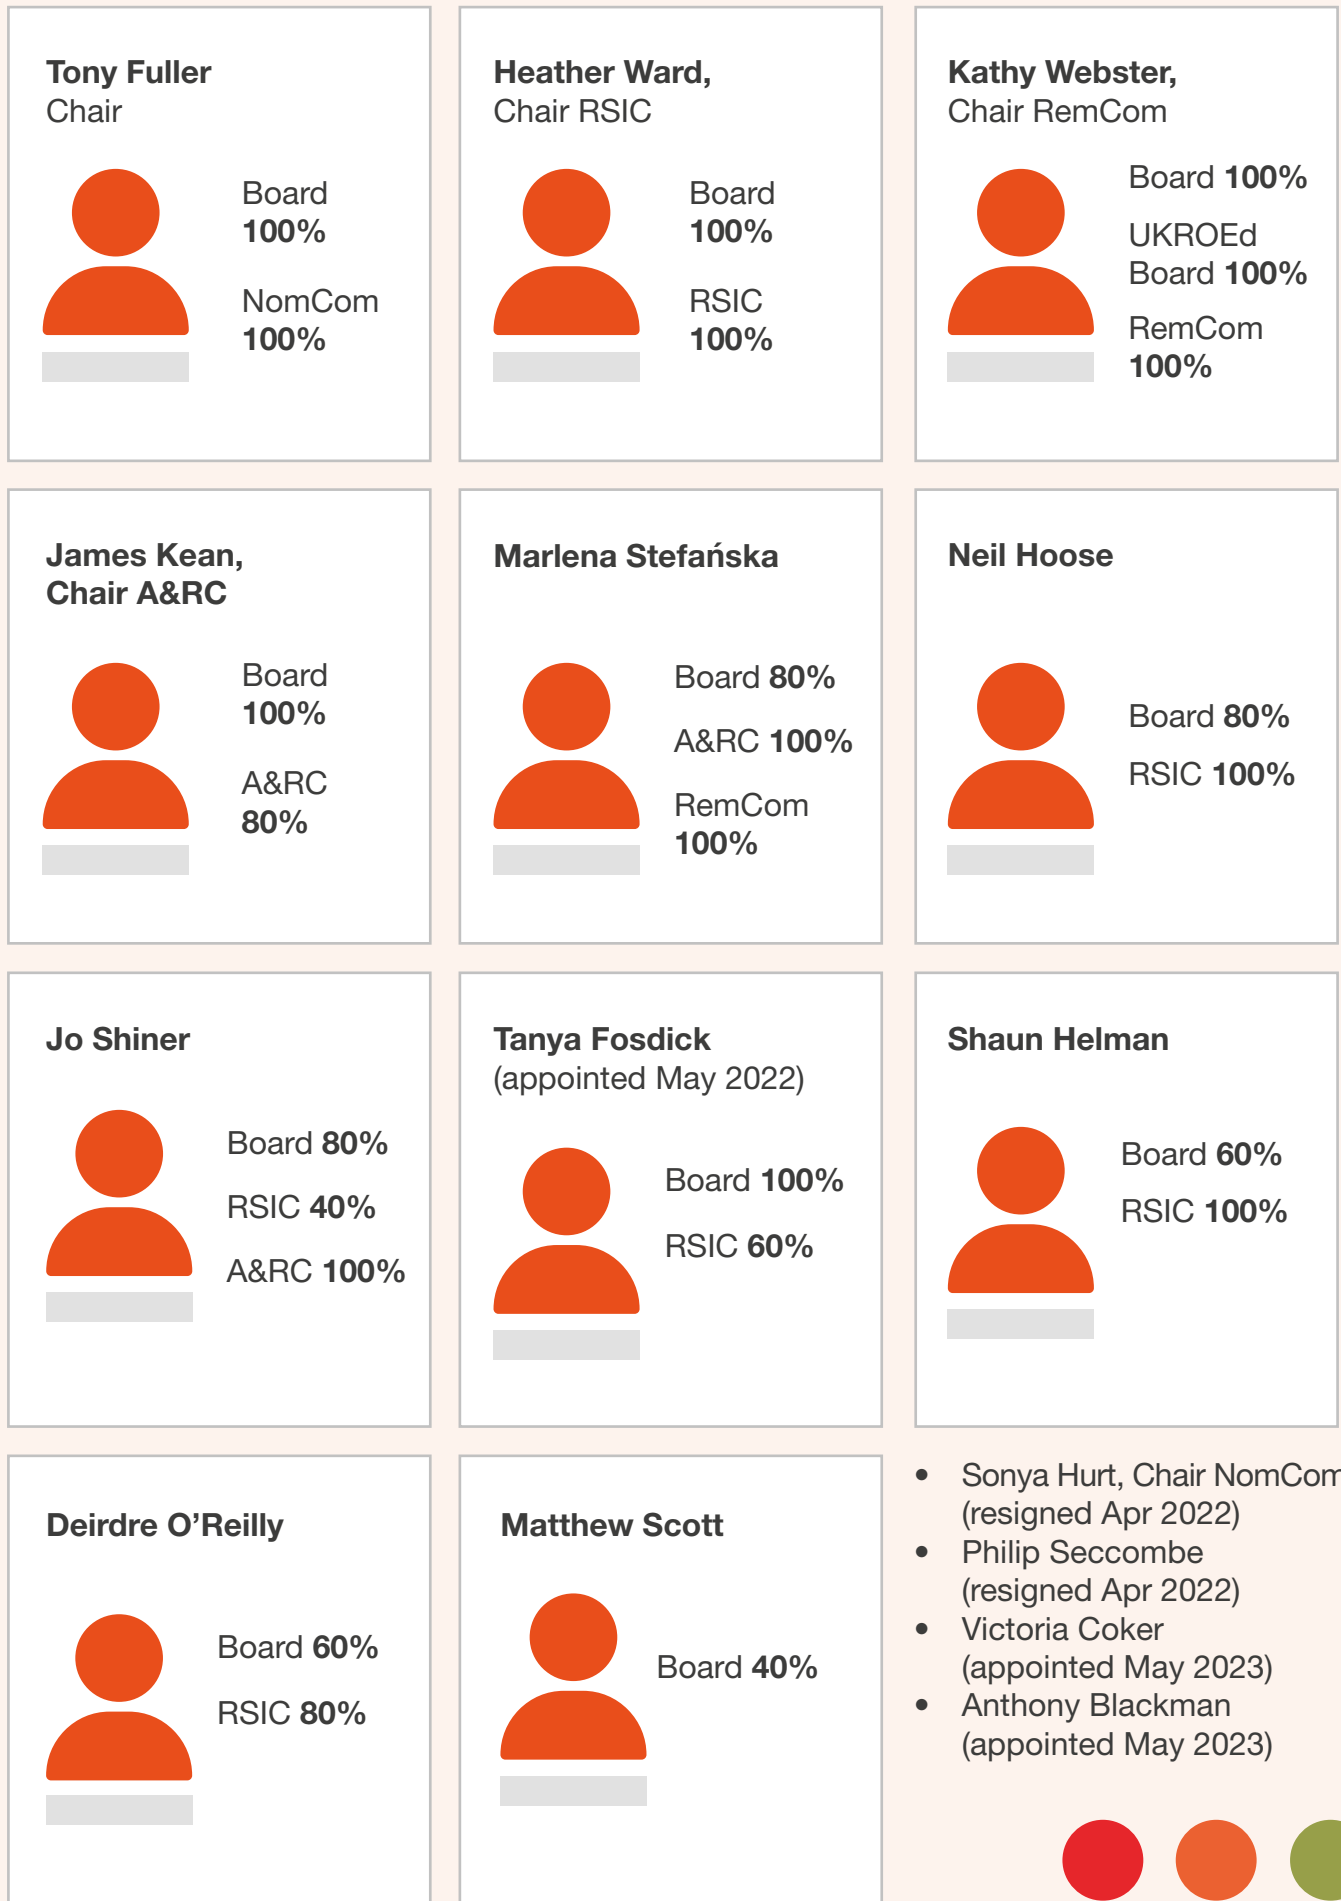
**Tony Fuller**
Chair

Board
**100%**

NomCom
**100%**

**Heather Ward,**
Chair RSIC

Board
**100%**

RSIC
**100%**

**Kathy Webster,**
Chair RemCom

Board **100%**

UKROEd
Board **100%**

RemCom
**100%**

**James Kean,**
**Chair A&RC**

Board
**100%**

A&RC
**80%**

**Marlena Stefańska**

Board **80%**

A&RC **100%**

RemCom
**100%**

**Neil Hoose**

Board **80%**

RSIC **100%**

**Jo Shiner**

Board **80%**

RSIC **40%**

A&RC **100%**

**Tanya Fosdick**
(appointed May 2022)

Board **100%**

RSIC **60%**

**Shaun Helman**

Board **60%**

RSIC **100%**

**Deirdre O'Reilly**

Board **60%**

RSIC **80%**

**Matthew Scott**

Board **40%**

- Sonya Hurt, Chair NomCom (resigned Apr 2022)
- Philip Seccombe (resigned Apr 2022)
- Victoria Coker (appointed May 2023)
- Anthony Blackman (appointed May 2023)